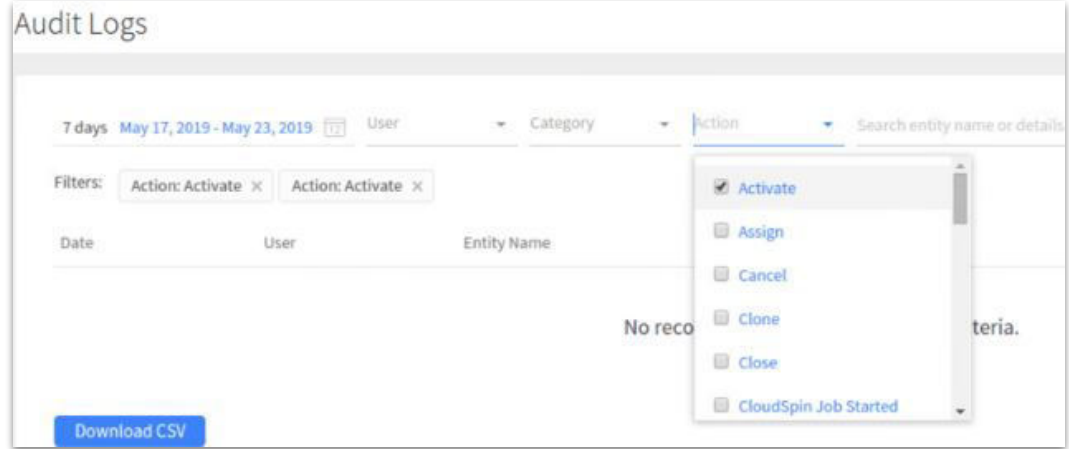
Audit Logs

7 days May 17, 2019 - May 23, 2019 User Category Action Search entity name or details

Filters: Action: Activate × Action: Activate ×

Date User Entity Name

Activate
Assign
Cancel
Clone
Close
CloudSpin Job Started

No reco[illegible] teria.

Download CSV